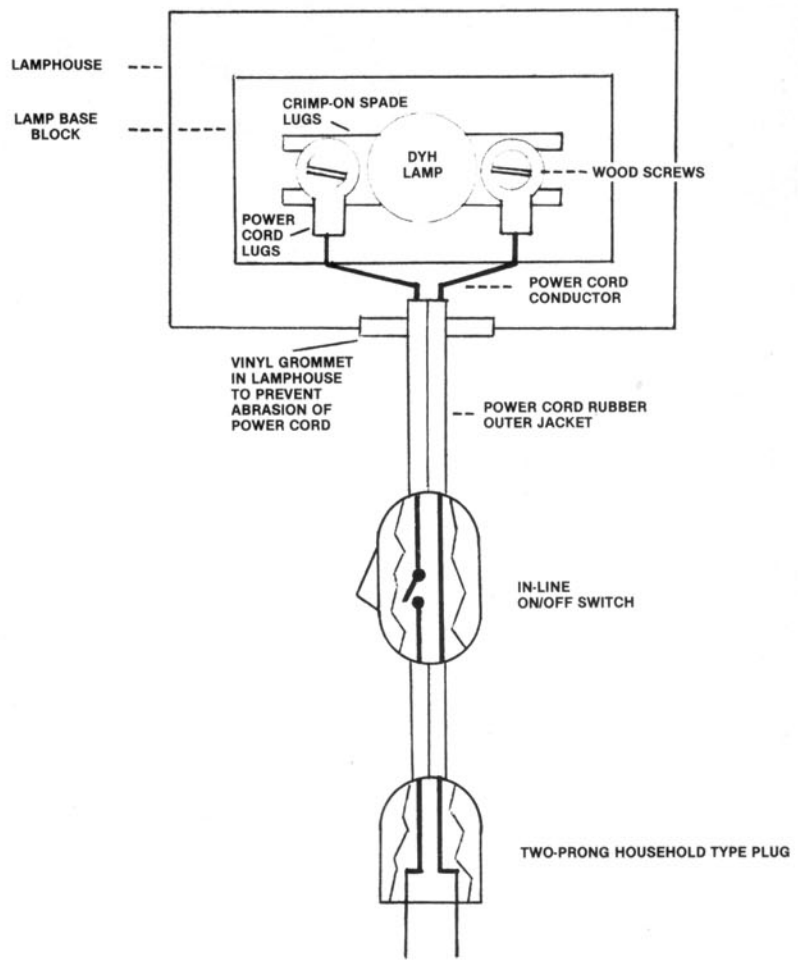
LAMPHOUSE

LAMP BASE BLOCK

CRIMP-ON SPADE LUGS

DYH LAMP

WOOD SCREWS

POWER CORD LUGS

POWER CORD CONDUCTOR

VINYL GROMMET IN LAMPHOUSE TO PREVENT ABRASION OF POWER CORD

POWER CORD RUBBER OUTER JACKET

IN-LINE ON/OFF SWITCH

TWO-PRONG HOUSEHOLD TYPE PLUG